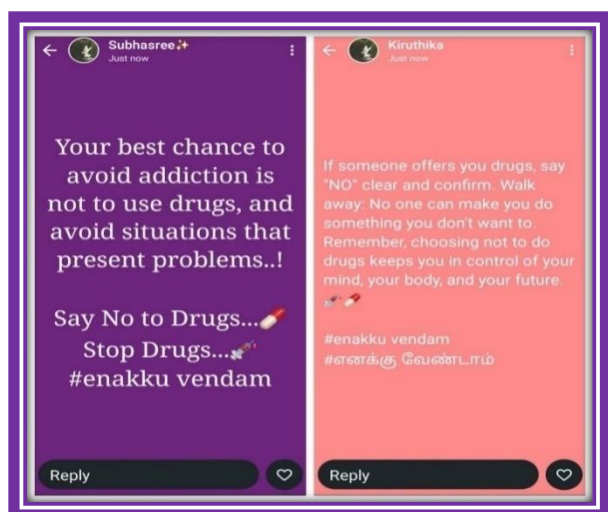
Subhasree✨
Just now

Your best chance to avoid addiction is not to use drugs, and avoid situations that present problems..!

Say No to Drugs...💊
Stop Drugs...💉
#enakku vendam

Reply

Kiruthika
Just now

If someone offers you drugs, say "NO" clear and confirm. Walk away: No one can make you do something you don't want to. Remember, choosing not to do drugs keeps you in control of your mind, your body, and your future. 💉💊

#enakku vendam
#எனக்கு வேண்டாம்

Reply